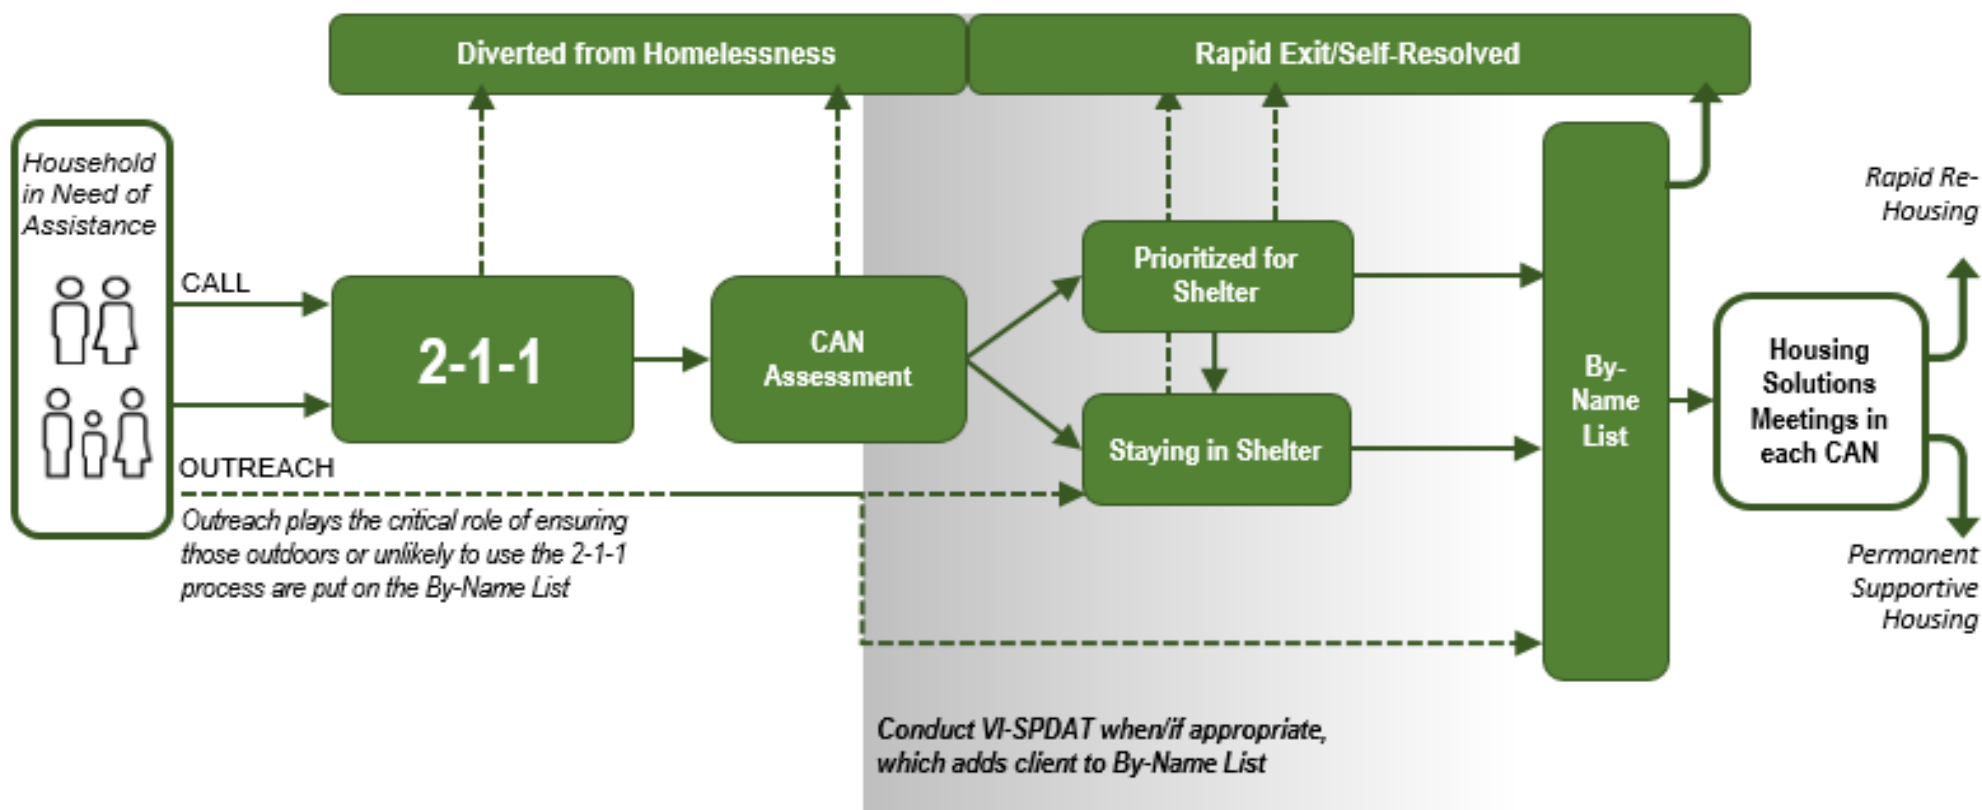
Diverted from Homelessness

Rapid Exit/Self-Resolved

Household in Need of Assistance

CALL

OUTREACH

Outreach plays the critical role of ensuring those outdoors or unlikely to use the 2-1-1 process are put on the By-Name List

2-1-1

CAN Assessment

Prioritized for Shelter

Staying in Shelter

By-Name List

Housing Solutions Meetings in each CAN

Rapid Re-Housing

Permanent Supportive Housing

Conduct VI-SPDAT when/if appropriate, which adds client to By-Name List